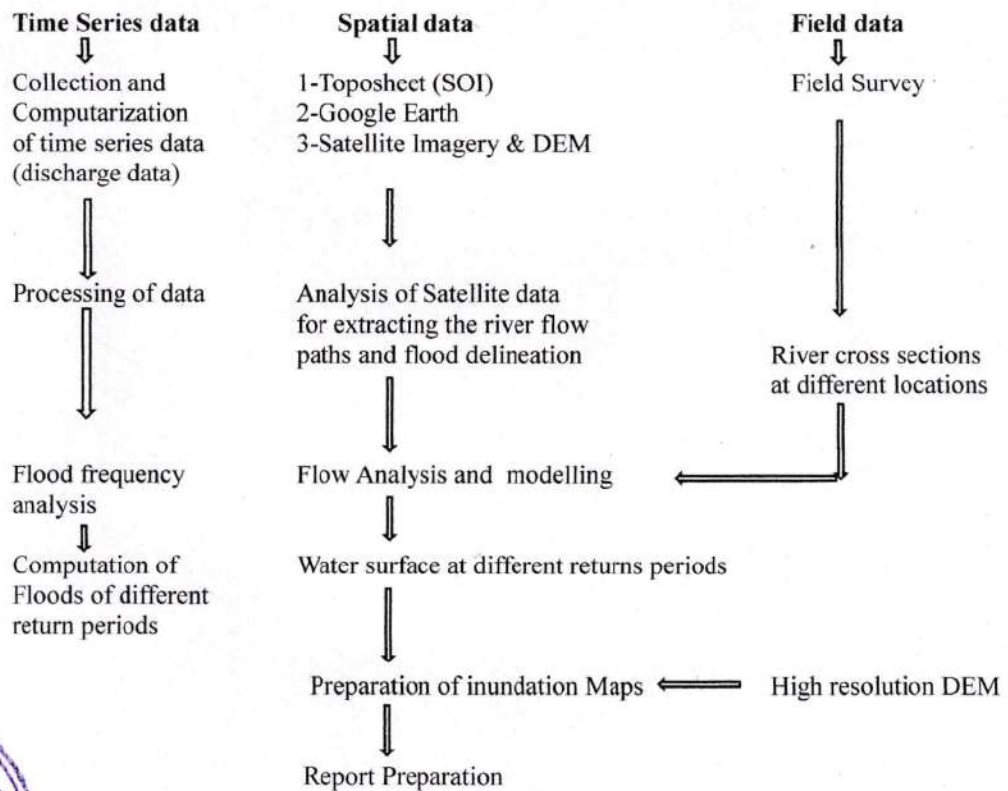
Time Series data

Collection and Computarization of time series data (discharge data)

Processing of data

Flood frequency analysis

Computation of Floods of different return periods

Spatial data

1-Toposheet (SOI)
2-Google Earth
3-Satellite Imagery & DEM

Analysis of Satellite data for extracting the river flow paths and flood delineation

Flow Analysis and modelling

Water surface at different returns periods

Preparation of inundation Maps

Report Preparation

Field data

Field Survey

River cross sections at different locations

High resolution DEM